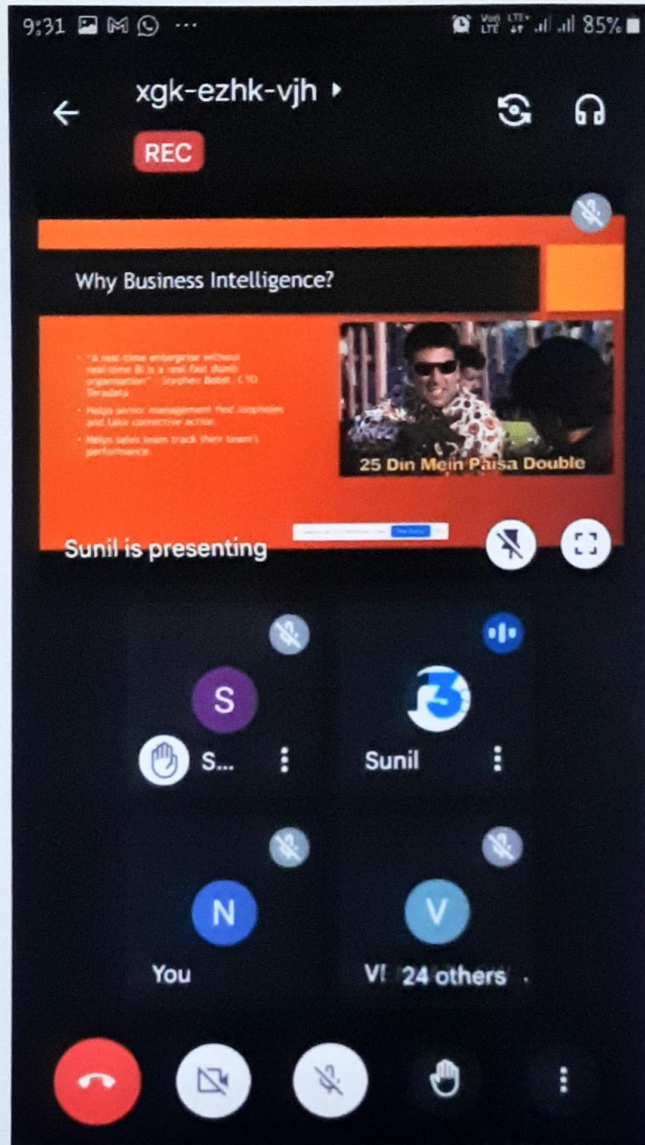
9:31

85%

xgk-ezhk-vjh

REC

Why Business Intelligence?

• "A real-time enterprise without real-time BI is a real fast dumb organisation" - Stephen Brobst, CTO Teradata
• Helps senior management find loopholes and take corrective action
• Helps sales team track their team's performance

25 Din Mein Paisa Double

Sunil is presenting

S

S...

3

Sunil

N

You

V

V! 24 others